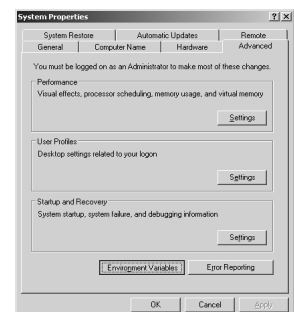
System Properties

?
X

System Restore
Automatic Updates
Remote
General
Computer Name
Hardware
Advanced

You must be logged on as an Administrator to make most of these changes.

Performance
Visual effects, processor scheduling, memory usage, and virtual memory

Settings

User Profiles
Desktop settings related to your logon

Settings

Startup and Recovery
System startup, system failure, and debugging information

Settings

Environment Variables
Error Reporting

OK
Cancel
Apply